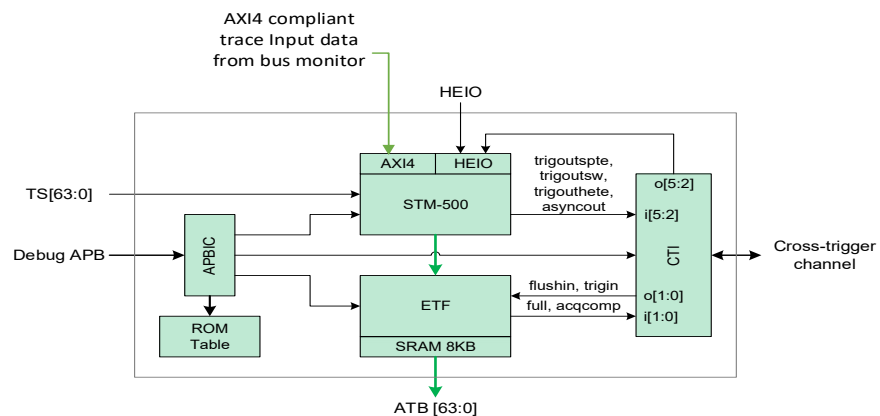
AXI4 compliant trace Input data from bus monitor

HEIO

AXI4

HEIO

STM-500

trigoutspte, trigoutsw, trigouthete, asyncout

o[5:2]

i[5:2]

TS[63:0]

Debug APB

APBIC

CTI

Cross-trigger channel

ETF

flushin, trigin

full, acqcomp

o[1:0]

i[1:0]

ROM Table

SRAM 8KB

ATB [63:0]